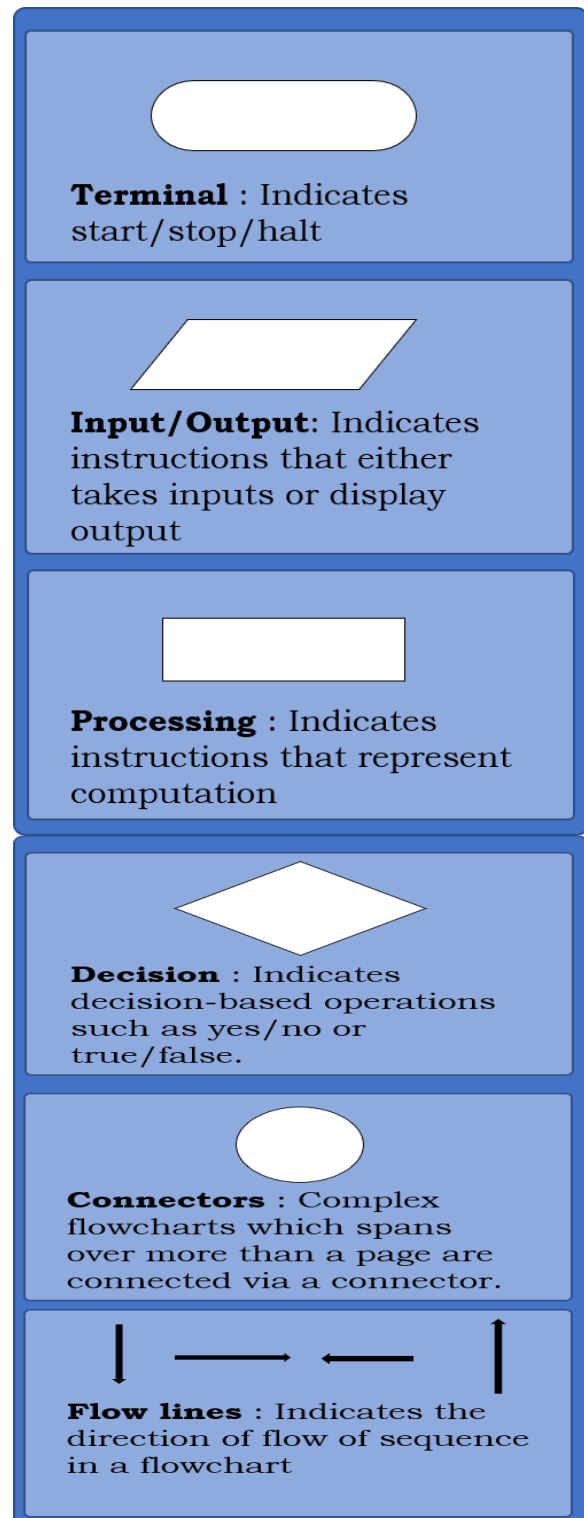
**Terminal** : Indicates start/stop/halt

**Input/Output**: Indicates instructions that either takes inputs or display output

**Processing** : Indicates instructions that represent computation

**Decision** : Indicates decision-based operations such as yes/no or true/false.

**Connectors** : Complex flowcharts which spans over more than a page are connected via a connector.

**Flow lines** : Indicates the direction of flow of sequence in a flowchart